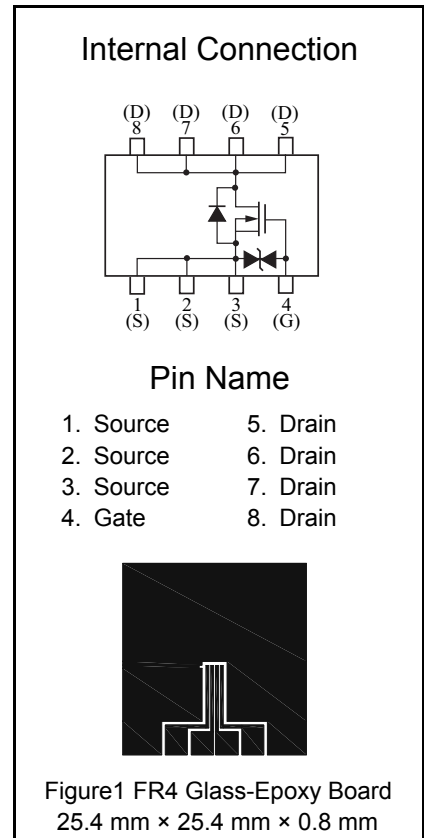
Internal Connection

(D) 8 (D) 7 (D) 6 (D) 5

1 (S) 2 (S) 3 (S) 4 (G)

Pin Name

1. Source
2. Source
3. Source
4. Gate

5. Drain
6. Drain
7. Drain
8. Drain

Figure1 FR4 Glass-Epoxy Board 25.4 mm × 25.4 mm × 0.8 mm